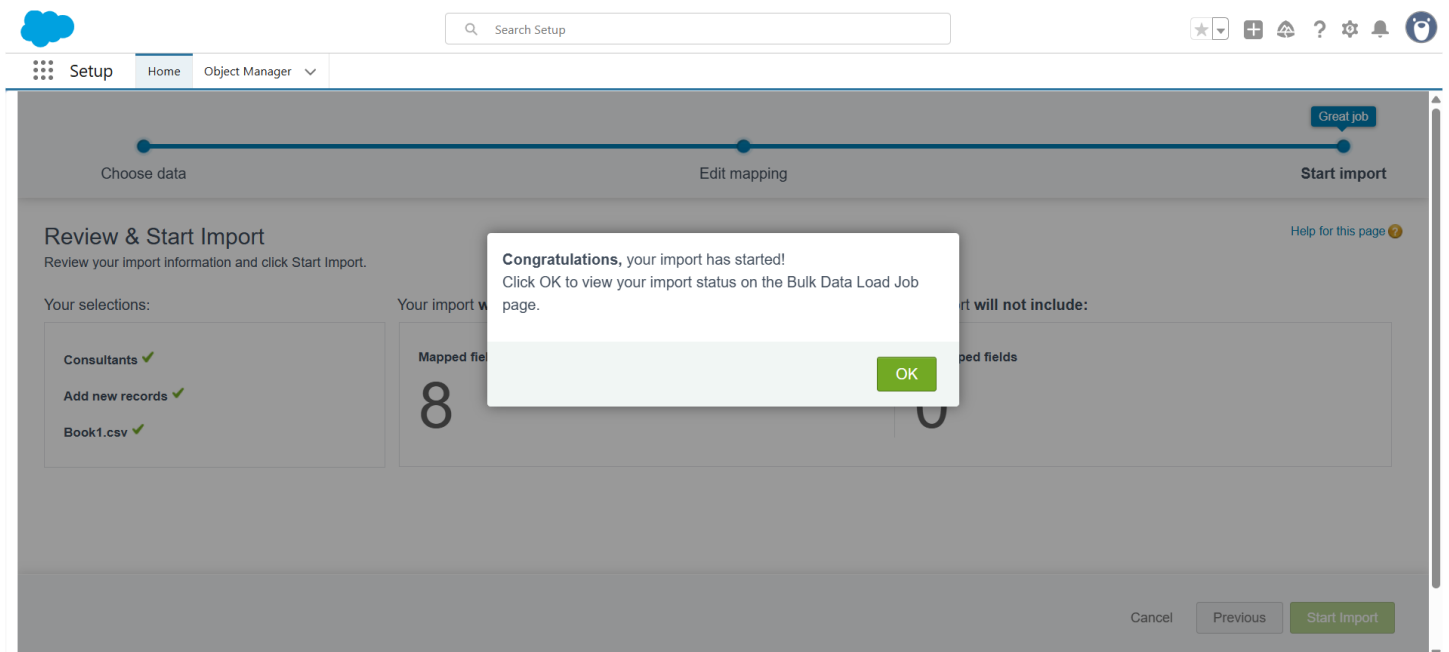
Search Setup

Setup Home Object Manager

Great job

Choose data Edit mapping Start import

Review & Start Import
Review your import information and click Start Import.

Help for this page

Your selections:

Consultants
Add new records
Book1.csv

Your import w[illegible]

Mapped fiel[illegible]
8

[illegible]rt will not include:

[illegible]ped fields
0

Congratulations, your import has started!
Click OK to view your import status on the Bulk Data Load Job page.

OK

Cancel Previous Start Import